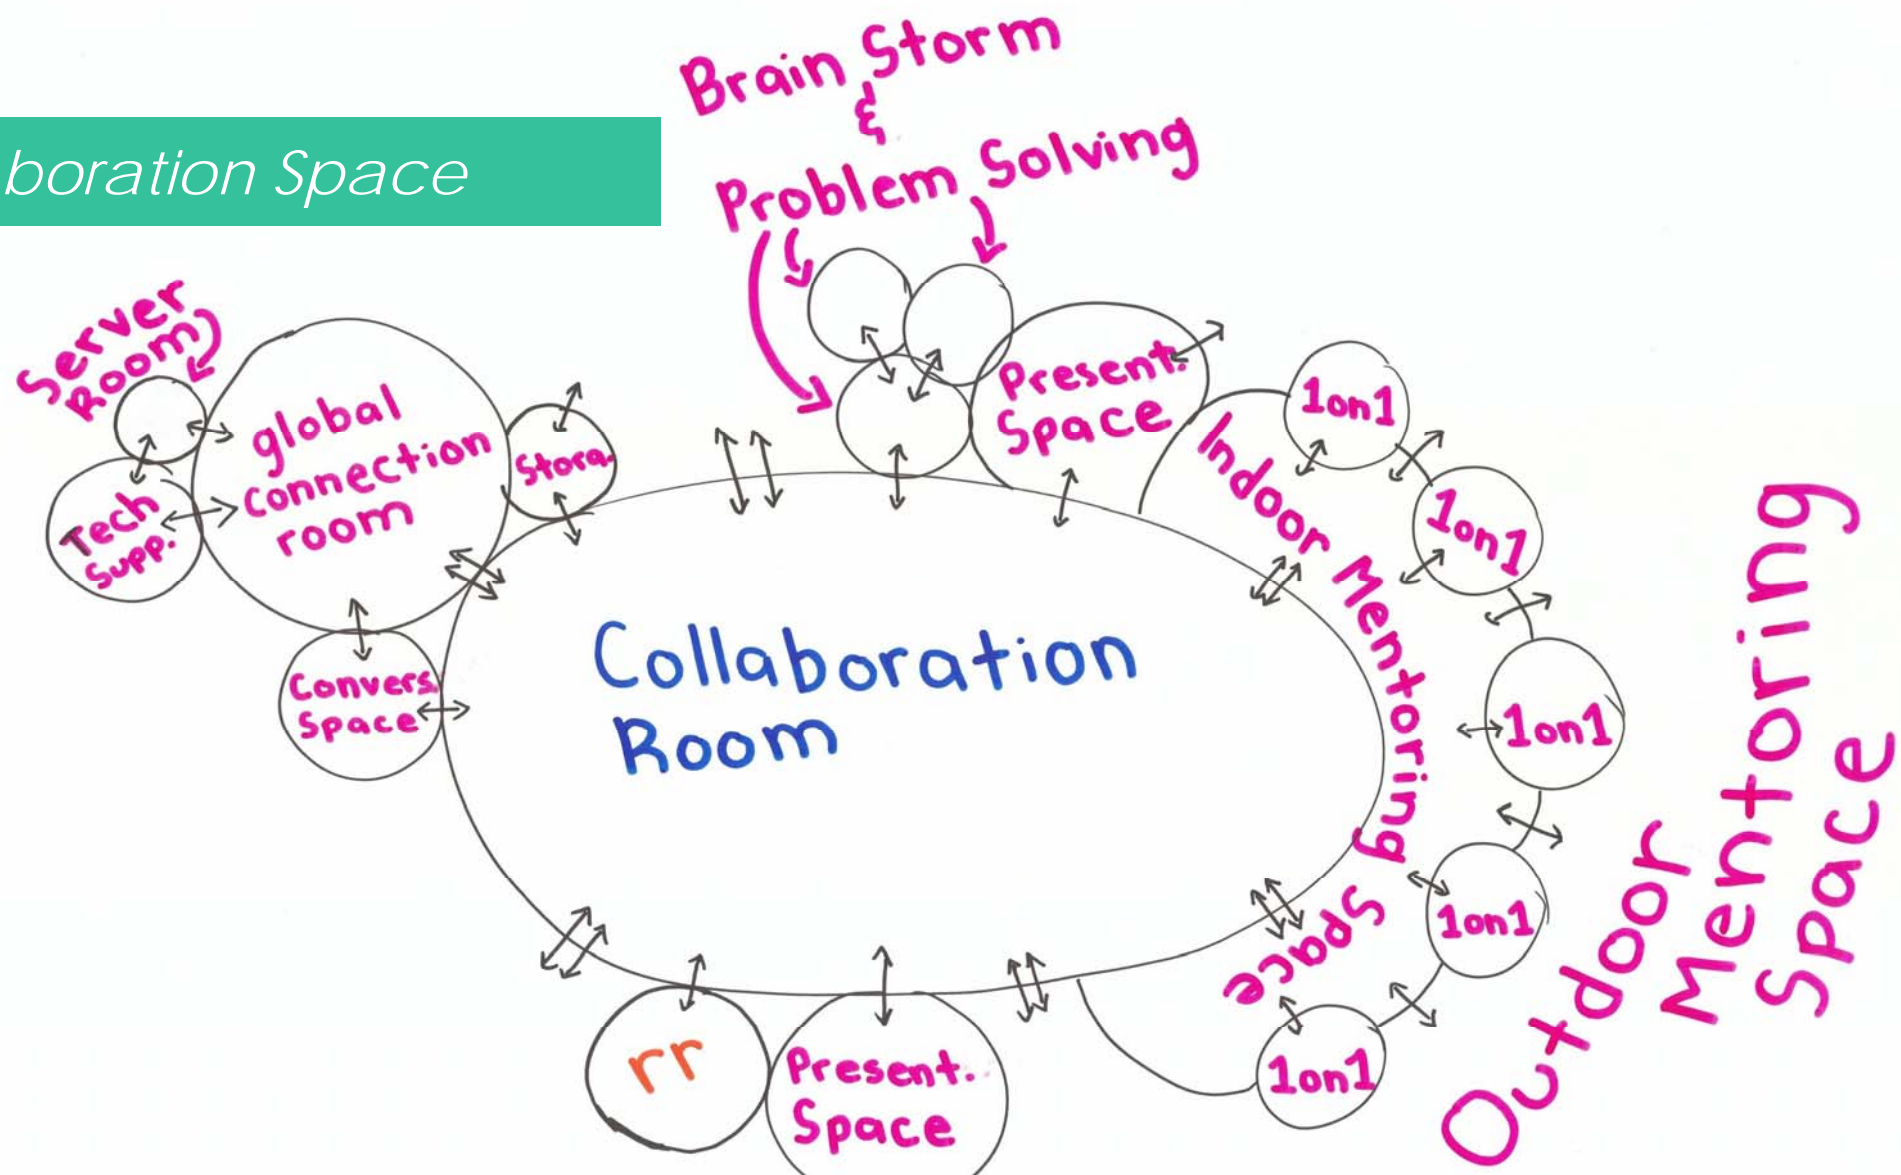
boration Space

Brain Storm & Problem Solving

Server Room

global connection room

Tech Supp.

Stora

Convers. Space

Present. Space

Collaboration Room

Indoor Mentoring Space

1on1

1on1

1on1

1on1

1on1

Outdoor Mentoring Space

rr

Present. Space